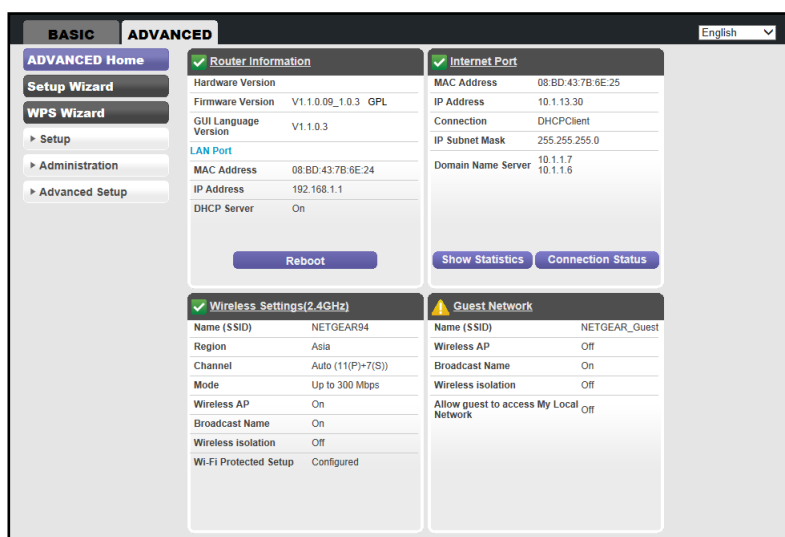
BASIC ADVANCED

English

ADVANCED Home
Setup Wizard
WPS Wizard
▸ Setup
▸ Administration
▸ Advanced Setup

Router Information

| Hardware Version | |
|---|---|
| Firmware Version | V1.1.0.09_1.0.3 GPL |
| GUI Language Version | V1.1.0.3 |

LAN Port

| MAC Address | 08:BD:43:7B:6E:24 |
|---|---|
| IP Address | 192.168.1.1 |
| DHCP Server | On |

Reboot

Internet Port

| MAC Address | 08:BD:43:7B:6E:25 |
|---|---|
| IP Address | 10.1.13.30 |
| Connection | DHCPClient |
| IP Subnet Mask | 255.255.255.0 |
| Domain Name Server | 10.1.1.7 10.1.1.6 |

Show Statistics
Connection Status

Wireless Settings(2.4GHz)

| Name (SSID) | NETGEAR94 |
|---|---|
| Region | Asia |
| Channel | Auto (11(P)+7(S)) |
| Mode | Up to 300 Mbps |
| Wireless AP | On |
| Broadcast Name | On |
| Wireless isolation | Off |
| Wi-Fi Protected Setup | Configured |

Guest Network

| Name (SSID) | NETGEAR_Guest |
|---|---|
| Wireless AP | Off |
| Broadcast Name | On |
| Wireless isolation | Off |
| Allow guest to access My Local Network | Off |